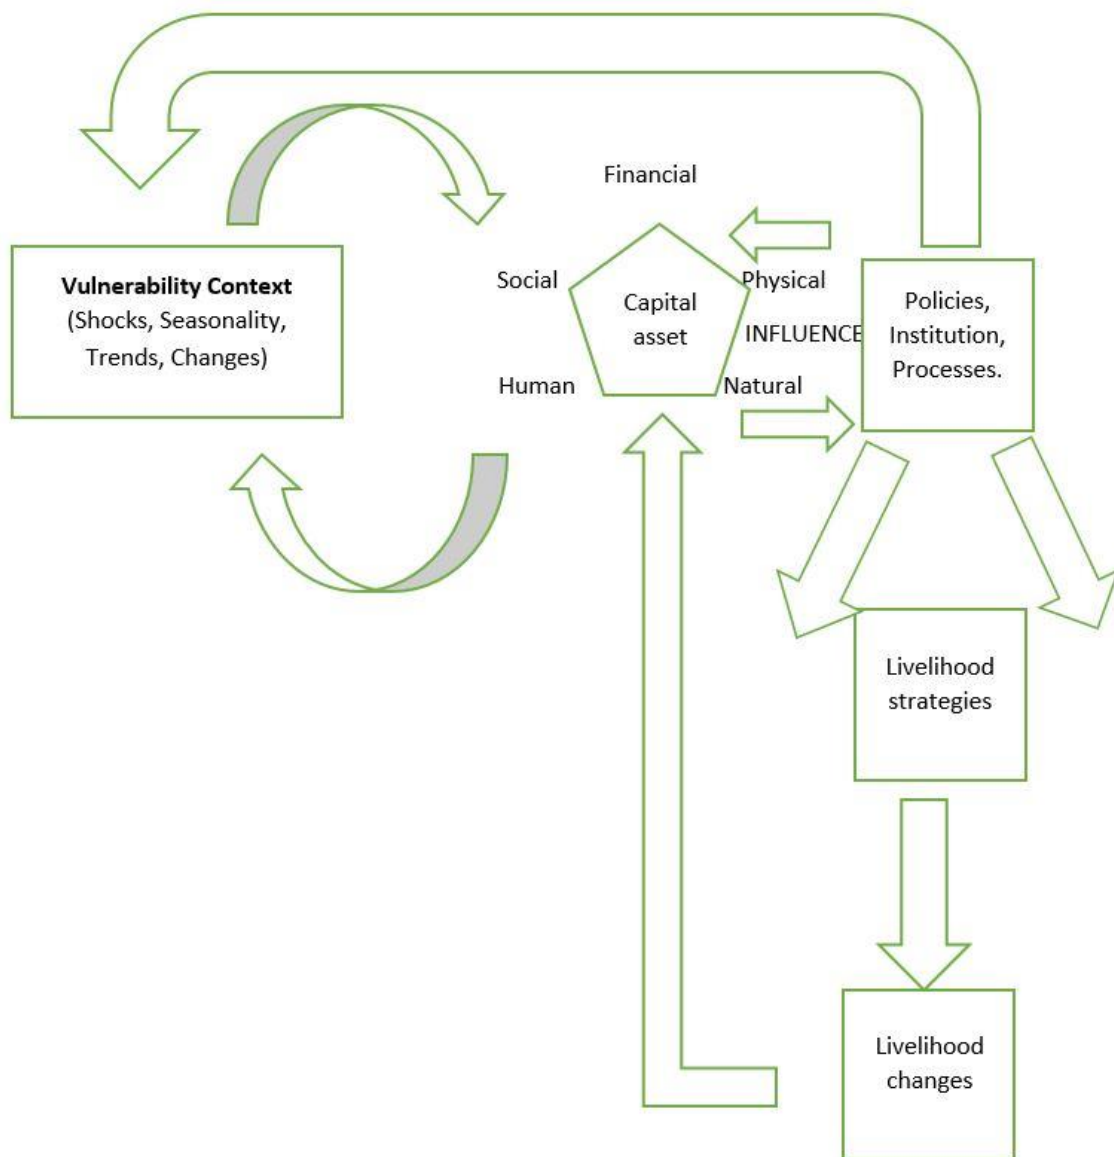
Financial

Vulnerability Context
(Shocks, Seasonality, Trends, Changes)

Social

Capital asset

Physical

INFLUENCE

Policies, Institution, Processes.

Human

Natural

Livelihood strategies

Livelihood changes